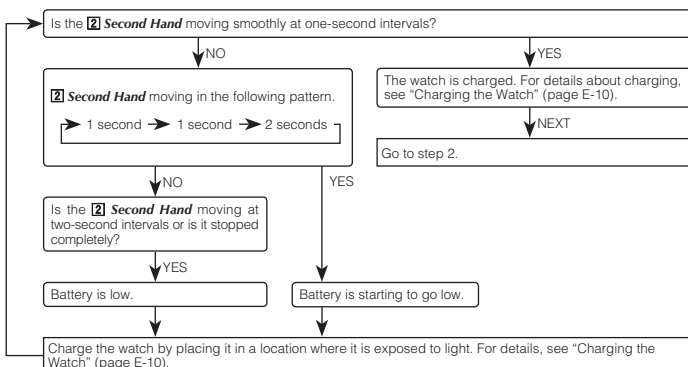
Is the 2 Second Hand moving smoothly at one-second intervals?

NO

2 Second Hand moving in the following pattern.

1 second → 1 second → 2 seconds

YES

The watch is charged. For details about charging, see "Charging the Watch" (page E-10).

NEXT

Go to step 2.

NO

YES

Is the 2 Second Hand moving at two-second intervals or is it stopped completely?

YES

Battery is low.

Battery is starting to go low.

Charge the watch by placing it in a location where it is exposed to light. For details, see "Charging the Watch" (page E-10).